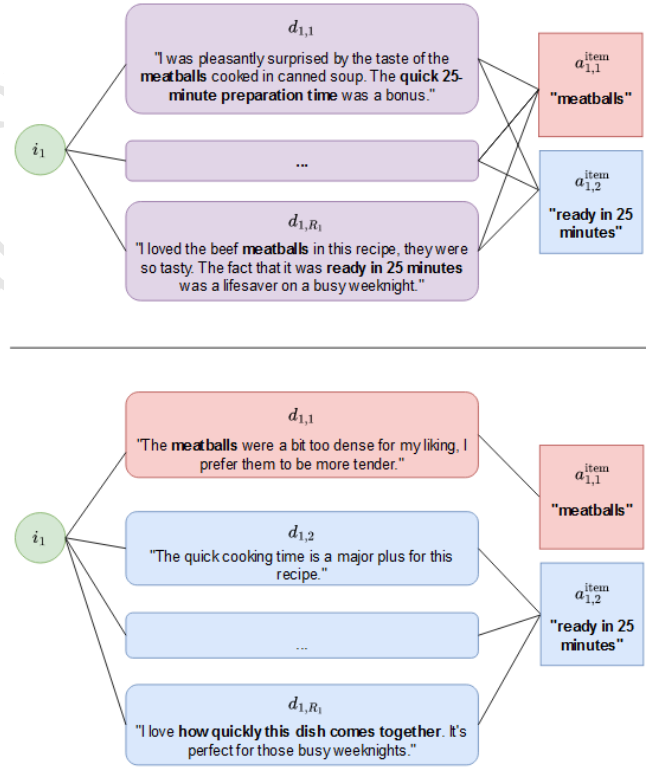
$d_{1,1}$

"I was pleasantly surprised by the taste of the meatballs cooked in canned soup. The quick 25-minute preparation time was a bonus."

$i_1$

...

$d_{1,R_1}$

"I loved the beef meatballs in this recipe, they were so tasty. The fact that it was ready in 25 minutes was a lifesaver on a busy weeknight."

$a_{1,1}^{\text{item}}$

"meatballs"

$a_{1,2}^{\text{item}}$

"ready in 25 minutes"

$d_{1,1}$

"The meatballs were a bit too dense for my liking, I prefer them to be more tender."

$i_1$

$d_{1,2}$

"The quick cooking time is a major plus for this recipe."

...

$d_{1,R_1}$

"I love how quickly this dish comes together. It's perfect for those busy weeknights."

$a_{1,1}^{\text{item}}$

"meatballs"

$a_{1,2}^{\text{item}}$

"ready in 25 minutes"